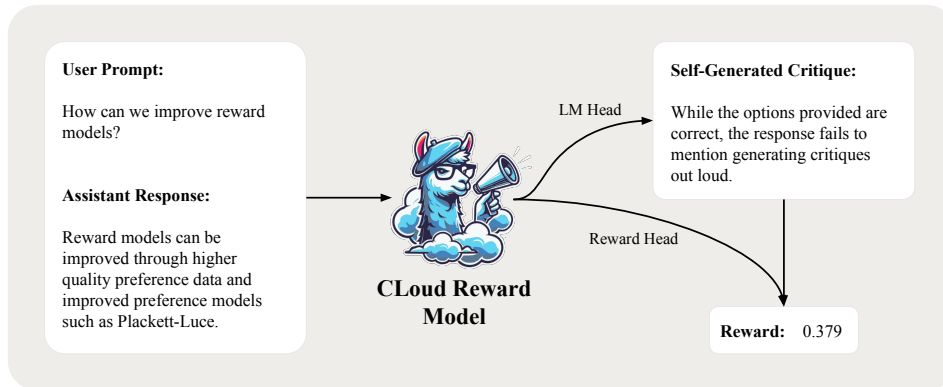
**User Prompt:**

How can we improve reward models?

**Assistant Response:**

Reward models can be improved through higher quality preference data and improved preference models such as Plackett-Luce.

LM Head

Reward Head

**CLoud Reward Model**

**Self-Generated Critique:**

While the options provided are correct, the response fails to mention generating critiques out loud.

**Reward:** 0.379